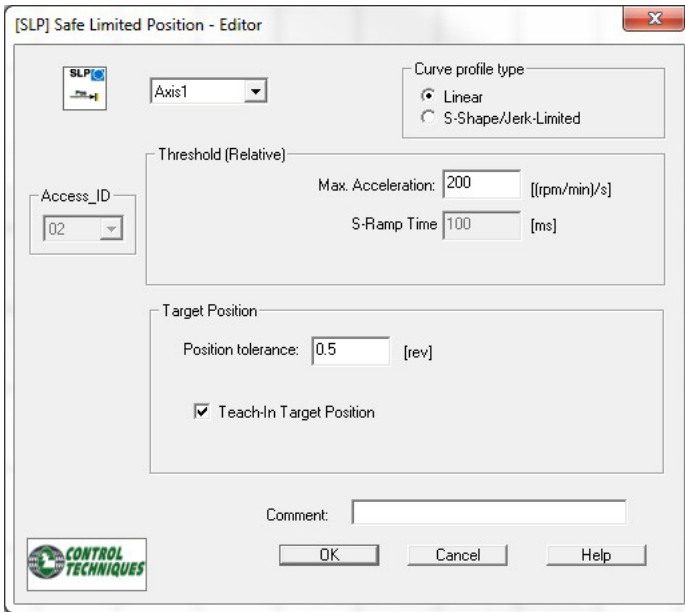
[SLP] Safe Limited Position - Editor

SLP

Axis1

Curve profile type
Linear
S-Shape/Jerk-Limited

Threshold (Relative)

Access_ID
02

Max. Acceleration: 200 [(rpm/min)/s]

S-Ramp Time 100 [ms]

Target Position

Position tolerance: 0.5 [rev]

Teach-In Target Position

Comment:

CONTROL TECHNIQUES

OK Cancel Help